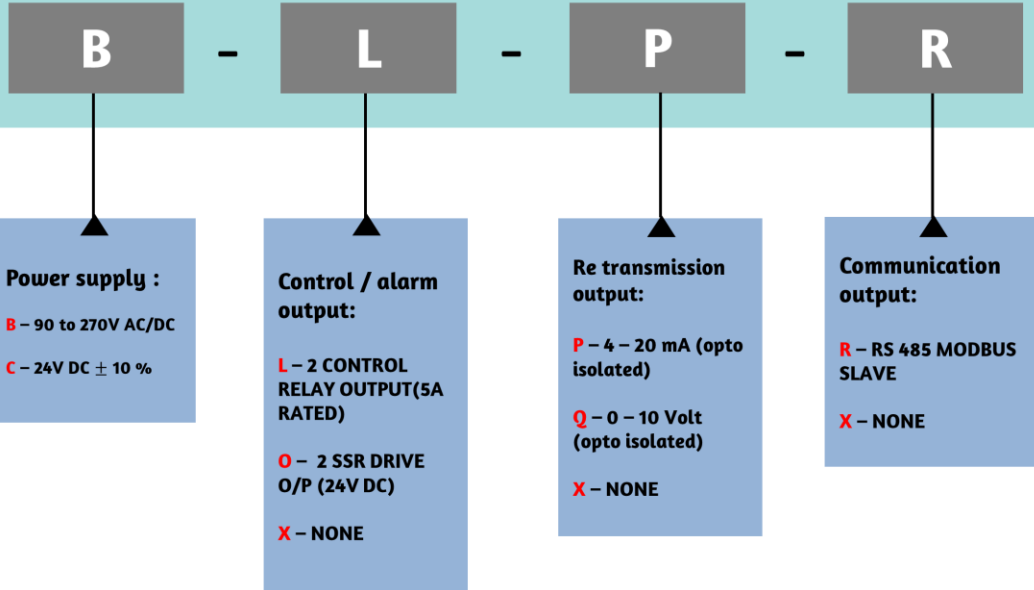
B - L - P - R

Power supply :

B – 90 to 270V AC/DC

C – 24V DC $\pm$ 10 %

Control / alarm output:

L – 2 CONTROL RELAY OUTPUT(5A RATED)

O – 2 SSR DRIVE O/P (24V DC)

X – NONE

Re transmission output:

P – 4 – 20 mA (opto isolated)

Q – 0 – 10 Volt (opto isolated)

X – NONE

Communication output:

R – RS 485 MODBUS SLAVE

X – NONE